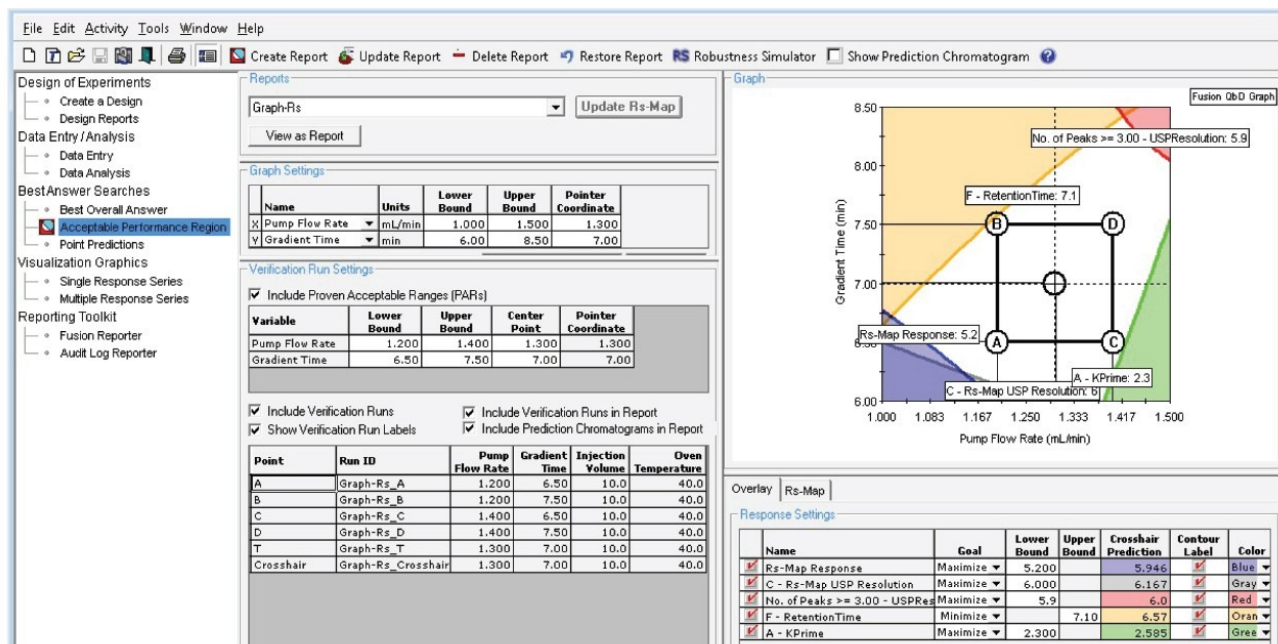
File Edit Activity Tools Window Help

Create Report Update Report Delete Report Restore Report RS Robustness Simulator Show Prediction Chromatogram

Design of Experiments
Create a Design
Design Reports
Data Entry / Analysis
Data Entry
Data Analysis
BestAnswer Searches
Best Overall Answer
Acceptable Performance Region
Point Predictions
Visualization Graphics
Single Response Series
Multiple Response Series
Reporting Toolkit
Fusion Reporter
Audit Log Reporter

Reports
Graph-Rs
Update Rs-Map
View as Report

Graph Settings

| | Name | Units | Lower Bound | Upper Bound | Pointer Coordinate |
|---|---|---|---|---|---|
| X | Pump Flow Rate | mL/min | 1.000 | 1.500 | 1.300 |
| Y | Gradient Time | min | 6.00 | 8.50 | 7.00 |

Verification Run Settings
Include Proven Acceptable Ranges [PARs]

| Variable | Lower Bound | Upper Bound | Center Point | Pointer Coordinate |
|---|---|---|---|---|
| Pump Flow Rate | 1.200 | 1.400 | 1.300 | 1.300 |
| Gradient Time | 6.50 | 7.50 | 7.00 | 7.00 |

Include Verification Runs
Show Verification Run Labels
Include Verification Runs in Report
Include Prediction Chromatograms in Report

| Point | Run ID | Pump Flow Rate | Gradient Time | Injection Volume | Oven Temperature |
|---|---|---|---|---|---|
| A | Graph-Rs_A | 1.200 | 6.50 | 10.0 | 40.0 |
| B | Graph-Rs_B | 1.200 | 7.50 | 10.0 | 40.0 |
| C | Graph-Rs_C | 1.400 | 6.50 | 10.0 | 40.0 |
| D | Graph-Rs_D | 1.400 | 7.50 | 10.0 | 40.0 |
| T | Graph-Rs_T | 1.300 | 7.00 | 10.0 | 40.0 |
| Crosshair | Graph-Rs_Crosshair | 1.300 | 7.00 | 10.0 | 40.0 |

Graph
Fusion QbD Graph
8.50
8.00
7.50
7.00
6.00
Gradient Time (min)
No. of Peaks >= 3.00 - USPResolution: 5.9
F - RetentionTime: 7.1
Rs-Map Response: 5.2
A - KPrime: 2.3
C - Rs-Map USP Resolution: 6
B D A C
1.000 1.083 1.167 1.250 1.333 1.417 1.500
Pump Flow Rate (mL/min)

Overlay Rs-Map
Response Settings

| Name | Goal | Lower Bound | Upper Bound | Crosshair Prediction | Contour Label | Color |
|---|---|---|---|---|---|---|
| Rs-Map Response | Maximize | 5.200 | | 5.946 | | Blue |
| C - Rs-Map USP Resolution | Maximize | 6.000 | | 6.167 | | Gray |
| No. of Peaks >= 3.00 - USPRes | Maximize | 5.9 | | 6.0 | | Red |
| F - RetentionTime | Minimize | | 7.10 | 6.57 | | Oran |
| A - KPrime | Maximize | 2.300 | | 2.585 | | Gree |